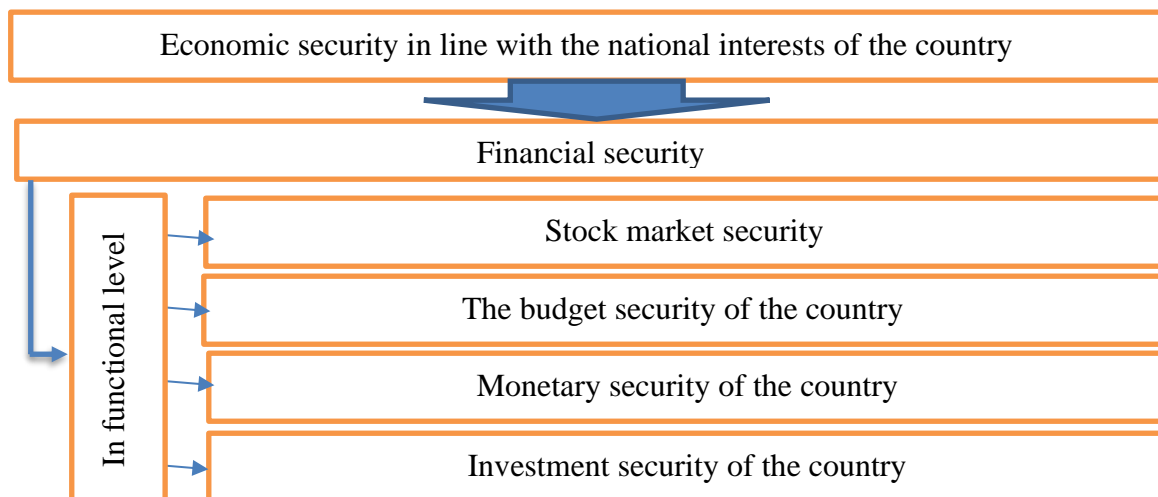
Economic security in line with the national interests of the country

Financial security

In functional level

Stock market security

The budget security of the country

Monetary security of the country

Investment security of the country